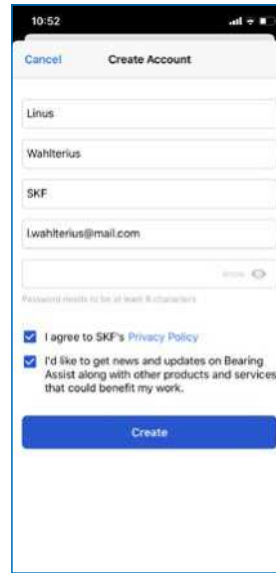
10:52

Cancel

Create Account

Linus

Wahlterius

SKF

l.wahlterius@mail.com

Show

Password needs to be at least 8 characters

I agree to SKF's Privacy Policy

I'd like to get news and updates on Bearing Assist along with other products and services that could benefit my work.

Create